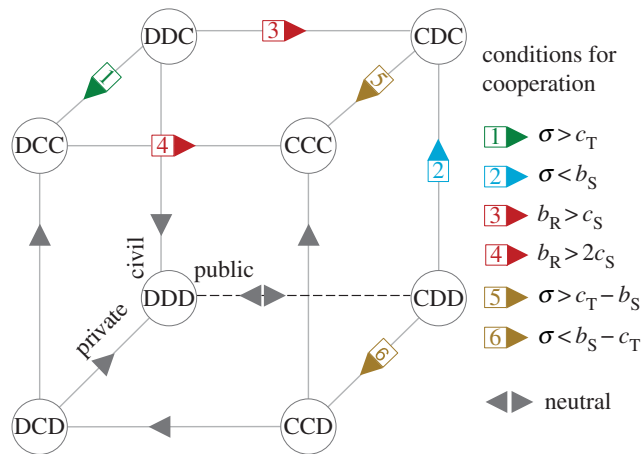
DDC
3
CDC
conditions for cooperation

1
5
DCC
4
CCC
2

1 $\sigma > c_T$
2 $\sigma < b_S$
3 $b_R > c_S$
4 $b_R > 2c_S$
5 $\sigma > c_T - b_S$
6 $\sigma < b_S - c_T$

civil
public
DDD
CDD
private
6
DCD
CCD
neutral